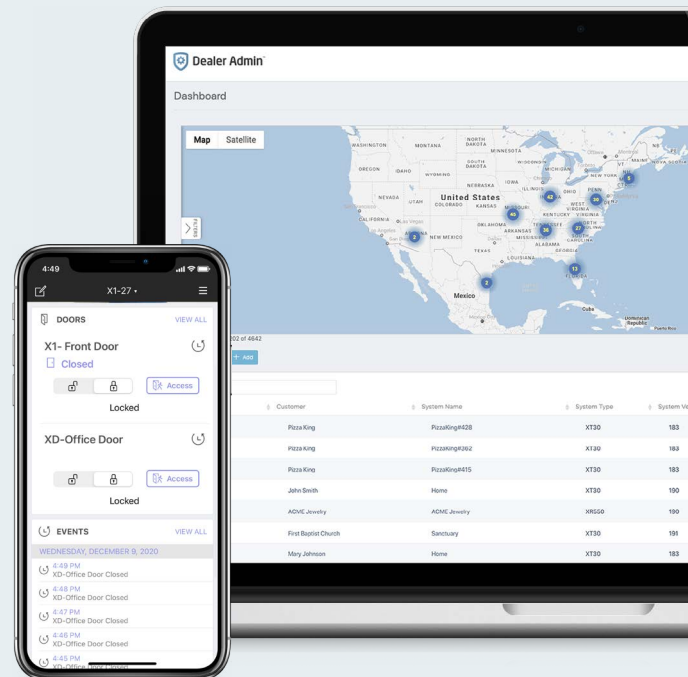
Dealer Admin

Dashboard

Map Satellite

WASHINGTON MONTANA NORTH DAKOTA MINNESOTA OREGON IDAHO SOUTH DAKOTA WISCONSIN MICHIGAN WYOMING NEBRASKA IOWA NEVADA UTAH United States COLORADO KANSAS ILLINOIS OHIO PENN NEW YORK CALIFORNIA OKLAHOMA ARKANSAS KENTUCKY VIRGINIA NEW MEXICO TEXAS MISSISSIPPI ALABAMA LOUISIANA Mexico Cuba

42 30 5 45 36 27 2 13 2

Filters

02 of 4642

+ Add

| Customer | System Name | System Type | System Ve |
|---|---|---|---|
| Pizza King | PizzaKing#428 | XT30 | 183 |
| Pizza King | PizzaKing#382 | XT30 | 183 |
| Pizza King | PizzaKing#415 | XT30 | 183 |
| John Smith | Home | XT30 | 190 |
| ACME Jewelry | ACME Jewelry | XR550 | 190 |
| First Baptist Church | Sanctuary | XT30 | 191 |
| Mary Johnson | Home | XT30 | 183 |

4:49

X1-27

DOORS VIEW ALL

X1- Front Door

Closed

Access

Locked

XD-Office Door

Access

Locked

EVENTS VIEW ALL

WEDNESDAY, DECEMBER 9, 2020

4:49 PM
XD-Office Door Closed

4:48 PM
XD-Office Door Closed

4:47 PM
XD-Office Door Closed

4:46 PM
XD-Office Door Closed

4:45 PM
XD-Office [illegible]